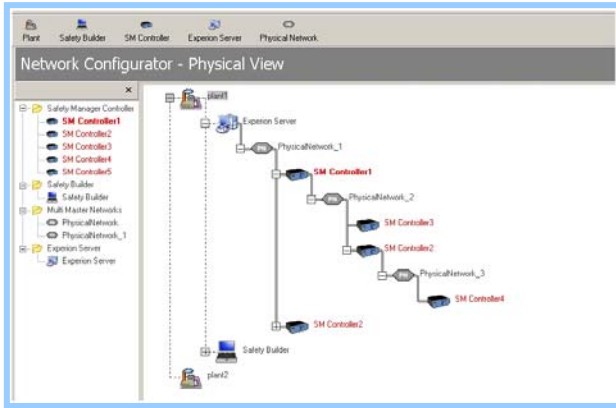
Plant Safety Builder SM Controller Experion Server Physical Network

Network Configurator - Physical View

×

Safety Manager Controller
SM Controller1
SM Controller2
SM Controller3
SM Controller4
SM Controller5
Safety Builder
Safety Builder
Multi Master Networks
PhysicalNetwork
PhysicalNetwork_1
Experion Server
Experion Server

plant1
Experion Server
PN PhysicalNetwork_1
SM Controller1
PN PhysicalNetwork_2
SM Controller3
SM Controller2
PN PhysicalNetwork_3
SM Controller4
SM Controller2
Safety Builder
plant2